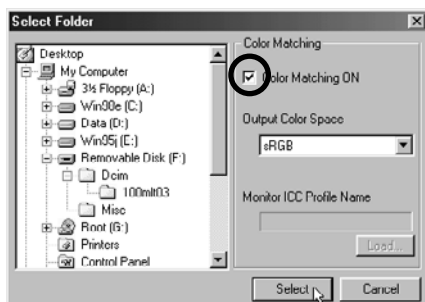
Select Folder

Desktop
My Computer
3½ Floppy (A:)
Win98e (C:)
Data (D:)
Win95j (E:)
Removable Disk (F:)
Dcim
100mlt03
Misc
Root (G:)
Printers
Control Panel

Color Matching
Color Matching ON
Output Color Space
sRGB
Monitor ICC Profile Name
Load...

Select
Cancel